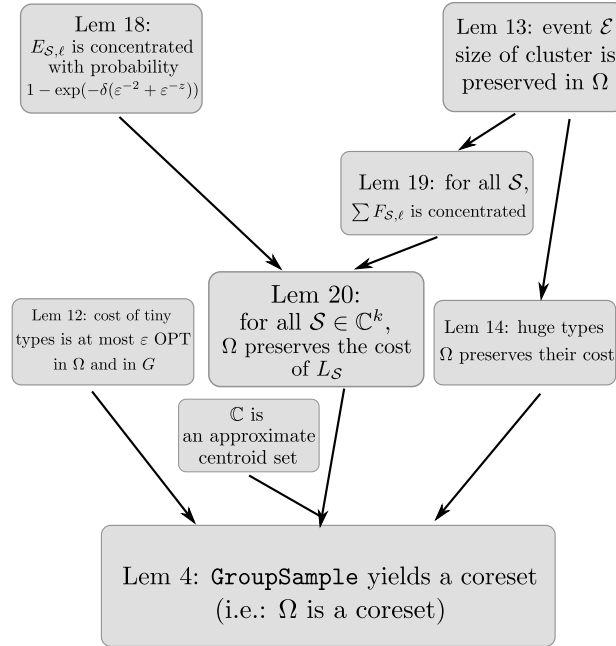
Lem 18:
$E_{\mathcal{S},\ell}$ is concentrated with probability $1-\exp(-\delta(\varepsilon^{-2}+\varepsilon^{-z}))$

Lem 13: event $\mathcal{E}$ size of cluster is preserved in $\Omega$

Lem 19: for all $\mathcal{S}$, $\sum F_{\mathcal{S},\ell}$ is concentrated

Lem 12: cost of tiny types is at most $\varepsilon$ OPT in $\Omega$ and in $G$

Lem 20:
for all $\mathcal{S} \in \mathbb{C}^k$, $\Omega$ preserves the cost of $L_{\mathcal{S}}$

Lem 14: huge types $\Omega$ preserves their cost

$\mathbb{C}$ is an approximate centroid set

Lem 4: GroupSample yields a coreset (i.e.: $\Omega$ is a coreset)